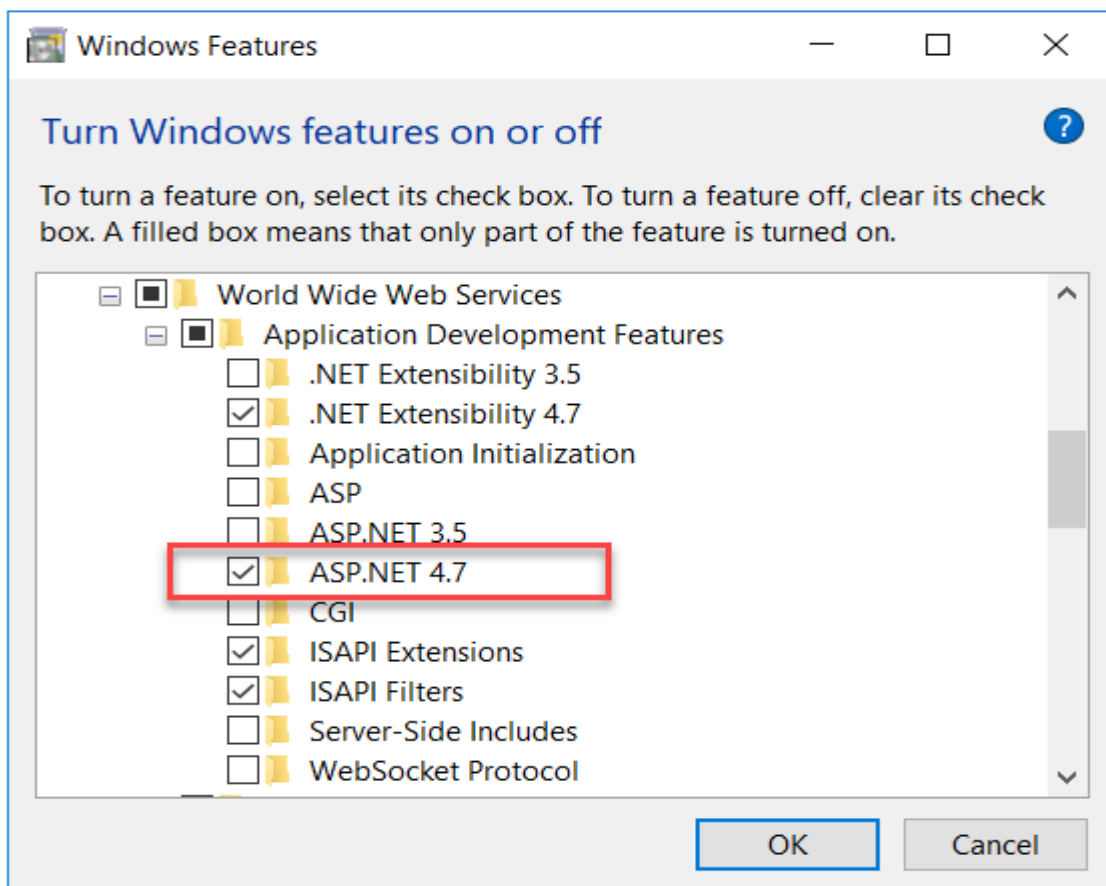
Windows Features

Turn Windows features on or off

To turn a feature on, select its check box. To turn a feature off, clear its check box. A filled box means that only part of the feature is turned on.

World Wide Web Services
Application Development Features
.NET Extensibility 3.5
.NET Extensibility 4.7
Application Initialization
ASP
ASP.NET 3.5
ASP.NET 4.7
CGI
ISAPI Extensions
ISAPI Filters
Server-Side Includes
WebSocket Protocol

OK
Cancel